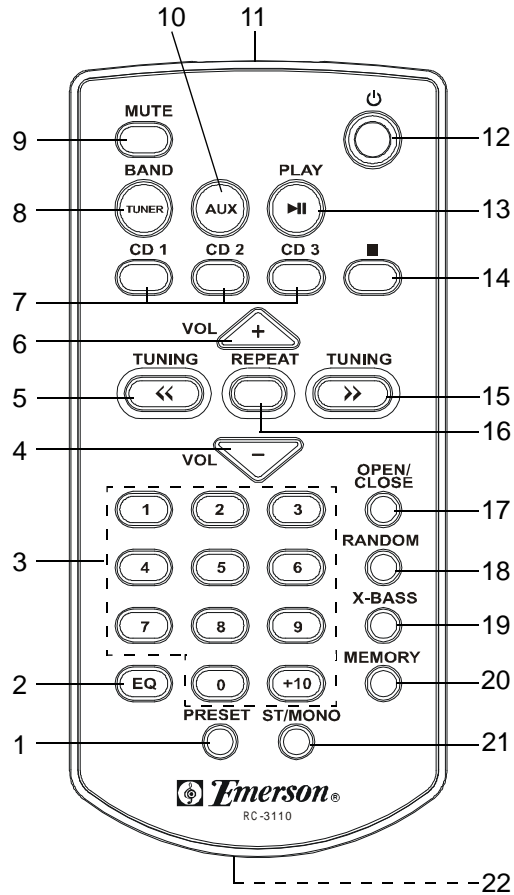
10
11
MUTE
9
12
BAND
PLAY
8
TUNER
AUX
▶II
13
CD 1
CD 2
CD 3
■
14
7
VOL
+
6
TUNING
REPEAT
TUNING
5
<<
>>
15
16
4
VOL
−
OPEN/ CLOSE
17
1
2
3
RANDOM
3
4
5
6
18
X-BASS
7
8
9
19
MEMORY
2
EQ
0
+10
20
PRESET
ST/MONO
1
21
Emerson®
RC-3110
22